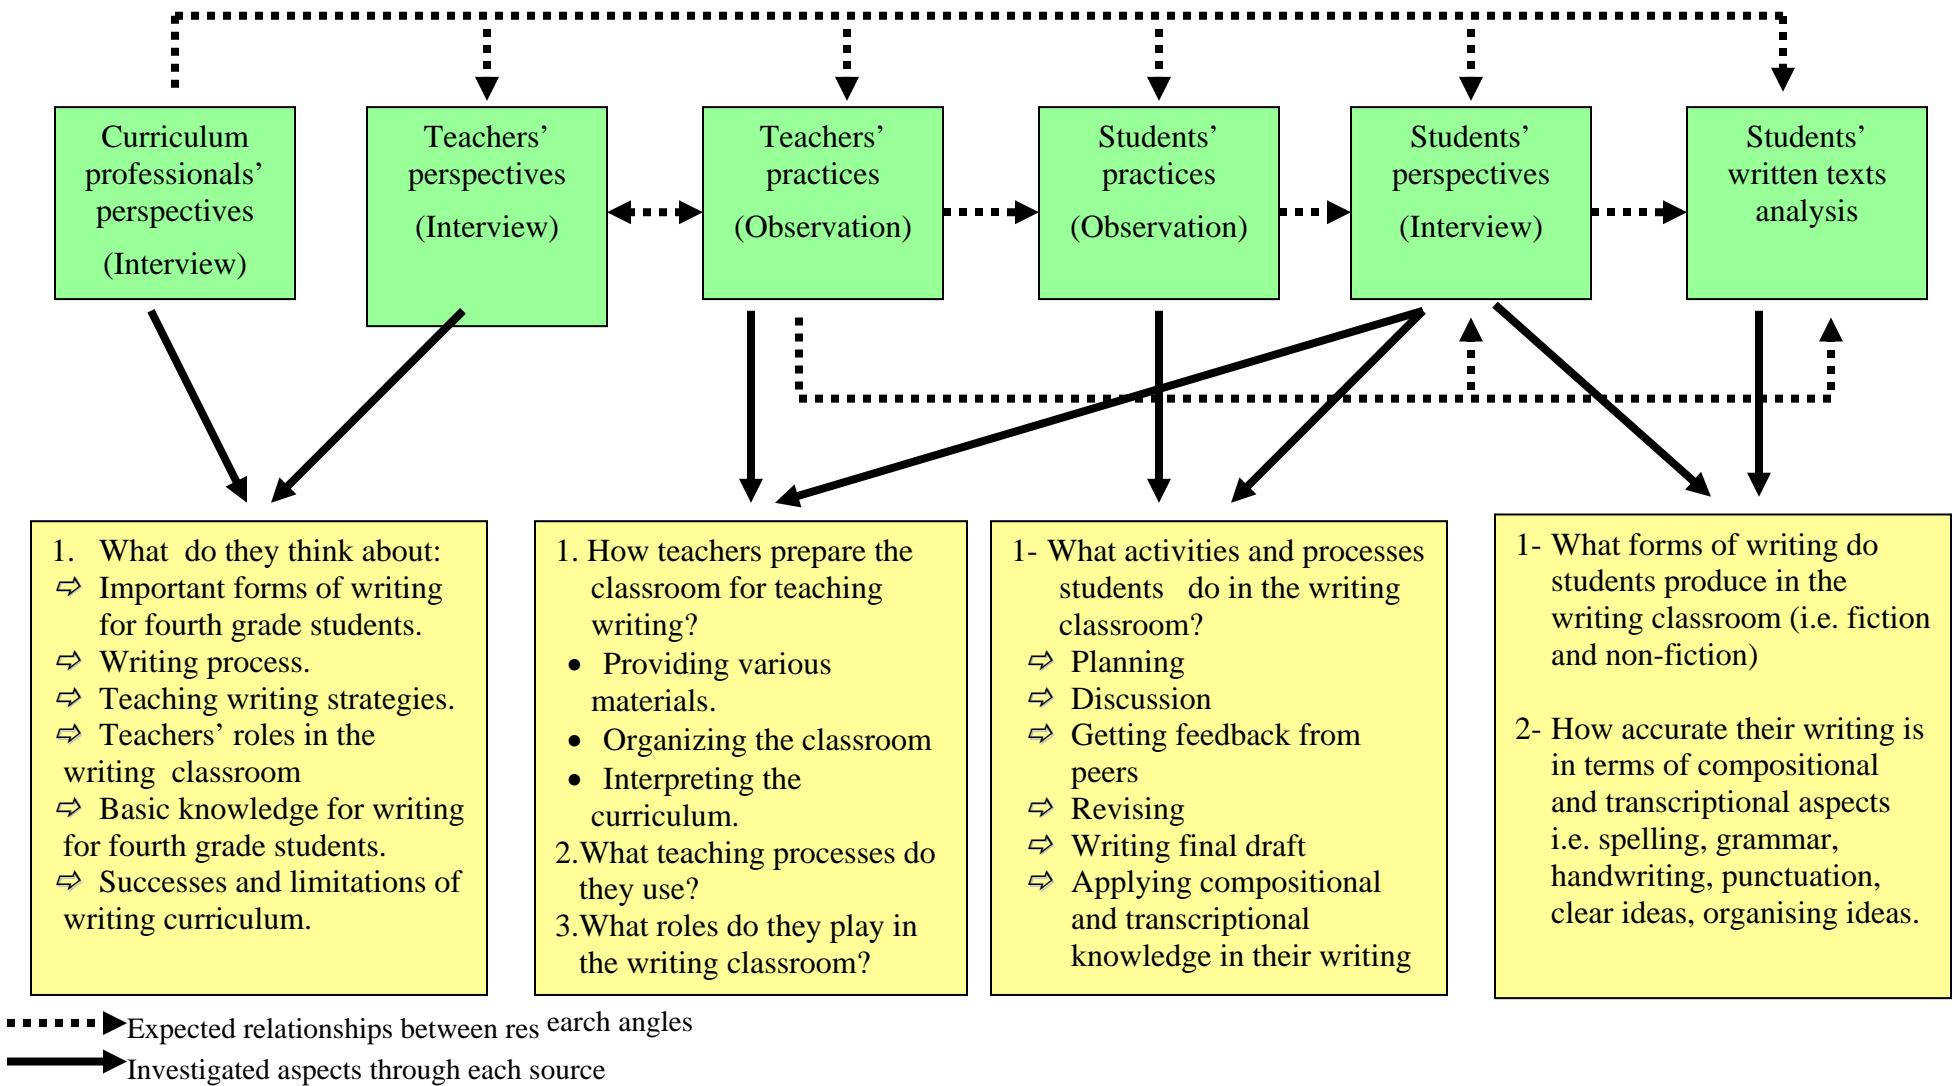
Curriculum professionals' perspectives

(Interview)

Teachers' perspectives

(Interview)

Teachers' practices

(Observation)

Students' practices

(Observation)

Students' perspectives

(Interview)

Students' written texts analysis

1. What do they think about:
⇨ Important forms of writing for fourth grade students.
⇨ Writing process.
⇨ Teaching writing strategies.
⇨ Teachers' roles in the writing classroom
⇨ Basic knowledge for writing for fourth grade students.
⇨ Successes and limitations of writing curriculum.

1. How teachers prepare the classroom for teaching writing?
• Providing various materials.
• Organizing the classroom
• Interpreting the curriculum.
2.What teaching processes do they use?
3.What roles do they play in the writing classroom?

1- What activities and processes students do in the writing classroom?
⇨ Planning
⇨ Discussion
⇨ Getting feedback from peers
⇨ Revising
⇨ Writing final draft
⇨ Applying compositional and transcriptional knowledge in their writing

1- What forms of writing do students produce in the writing classroom (i.e. fiction and non-fiction)

2- How accurate their writing is in terms of compositional and transcriptional aspects i.e. spelling, grammar, handwriting, punctuation, clear ideas, organising ideas.

Expected relationships between res earch angles
Investigated aspects through each source